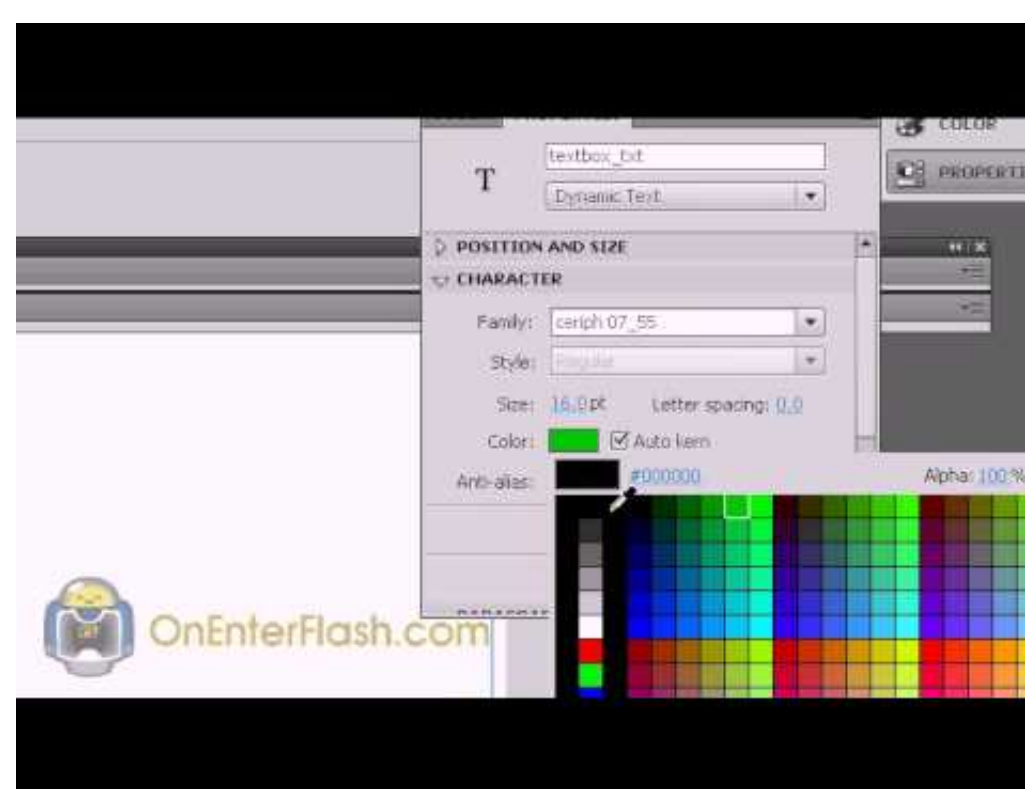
COLOR

PROPERTI

T

textbox_txt

Dynamic Text

POSITION AND SIZE

CHARACTER

Family: ceriph 07_55

Style: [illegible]

Size: 16.0 pt Letter spacing: 0.0

Color: Auto kern

Anti-alias: #000000 Alpha: 100 %

OnEnterFlash.com